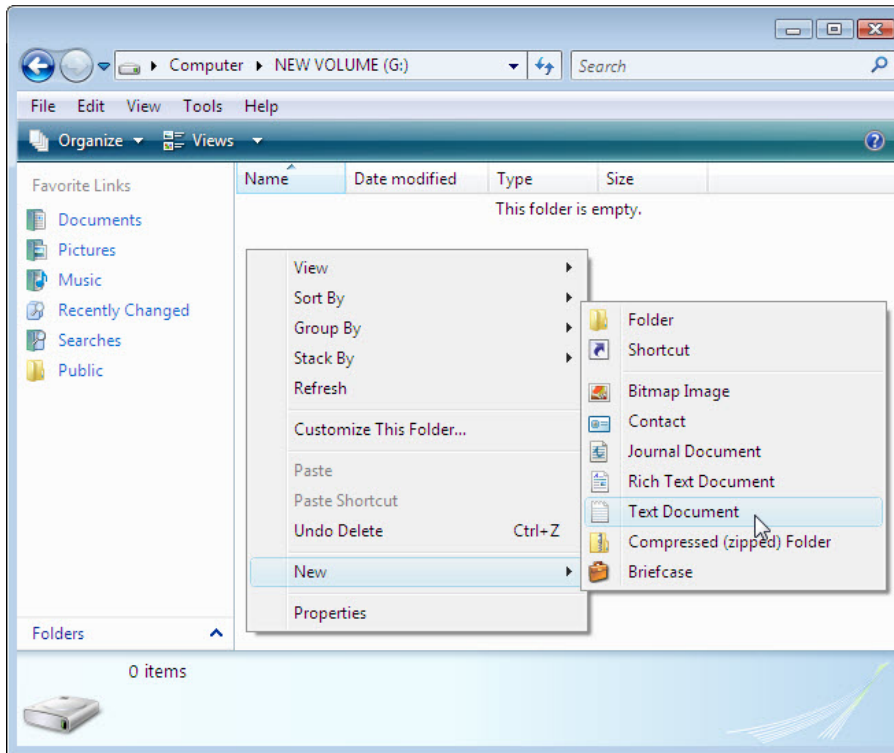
Computer ▸ NEW VOLUME (G:)

Search

File Edit View Tools Help

Organize Views

Favorite Links

Documents

Pictures

Music

Recently Changed

Searches

Public

Name Date modified Type Size

This folder is empty.

View

Sort By

Group By

Stack By

Refresh

Customize This Folder...

Paste

Paste Shortcut

Undo Delete Ctrl+Z

New

Properties

Folder

Shortcut

Bitmap Image

Contact

Journal Document

Rich Text Document

Text Document

Compressed (zipped) Folder

Briefcase

Folders

0 items